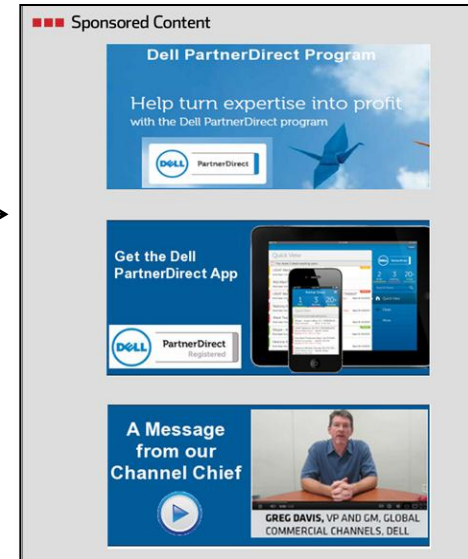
Sponsored Content

Dell PartnerDirect Program

Help turn expertise into profit with the Dell PartnerDirect program

DELL PartnerDirect

Get the Dell PartnerDirect App

DELL PartnerDirect Registered

Quick View

A Message from our Channel Chief

GREG DAVIS, VP AND GM, GLOBAL COMMERCIAL CHANNELS, DELL